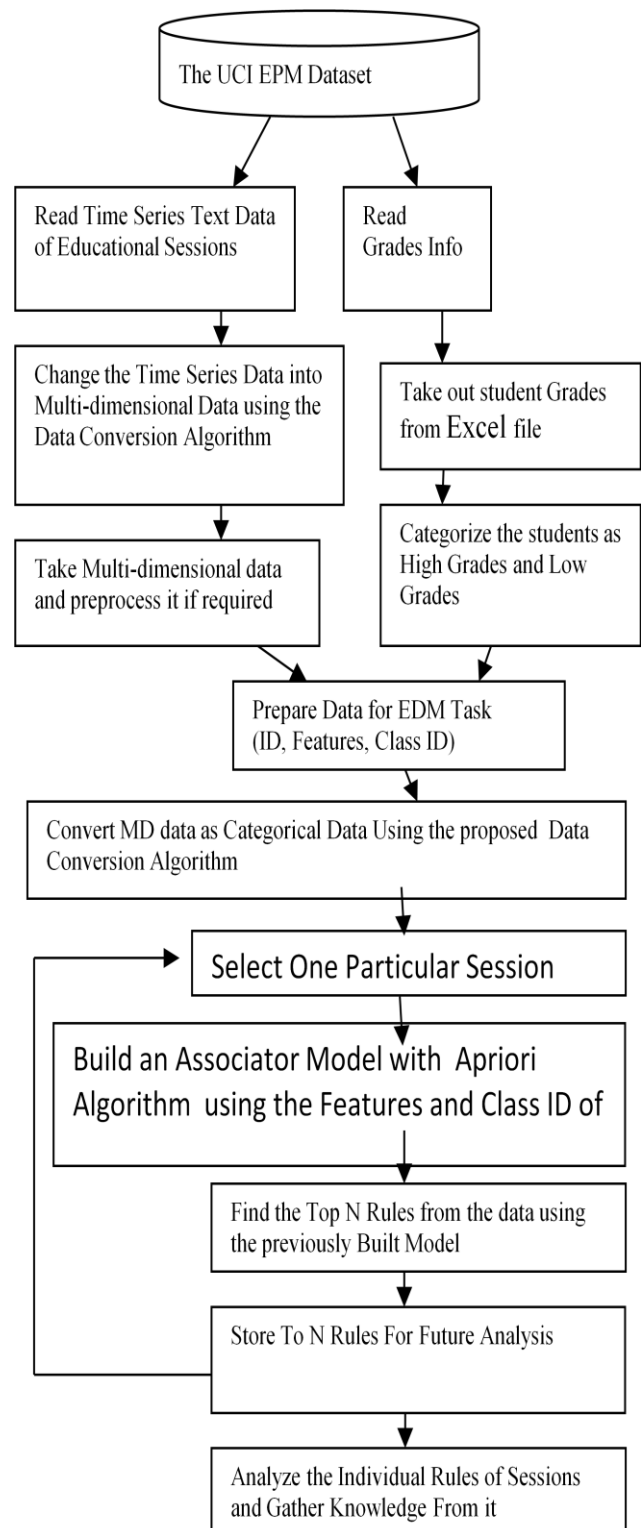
The UCI EPM Dataset

Read Time Series Text Data of Educational Sessions

Read Grades Info

Change the Time Series Data into Multi-dimensional Data using the Data Conversion Algorithm

Take out student Grades from Excel file

Categorize the students as High Grades and Low Grades

Take Multi-dimensional data and preprocess it if required

Prepare Data for EDM Task (ID, Features, Class ID)

Convert MD data as Categorical Data Using the proposed Data Conversion Algorithm

Select One Particular Session

Build an Associator Model with Apriori Algorithm using the Features and Class ID of

Find the Top N Rules from the data using the previously Built Model

Store To N Rules For Future Analysis

Analyze the Individual Rules of Sessions and Gather Knowledge From it